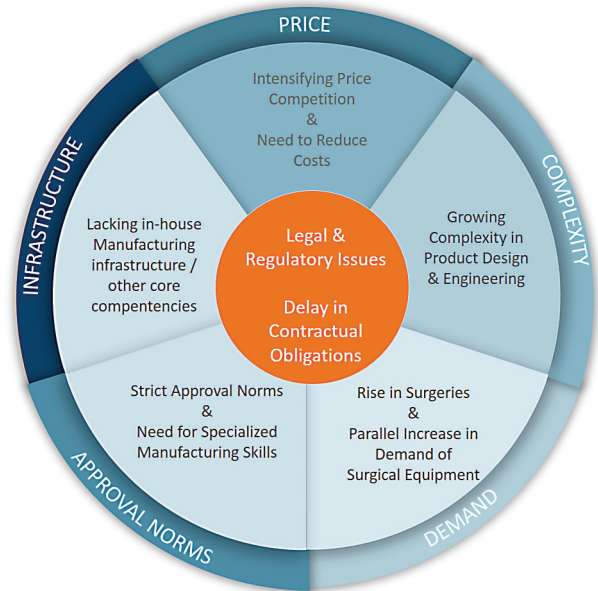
PRICE

Intensifying Price Competition & Need to Reduce Costs

COMPLEXITY

Growing Complexity in Product Design & Engineering

DEMAND

Rise in Surgeries & Parallel Increase in Demand of Surgical Equipment

APPROVAL NORMS

Strict Approval Norms & Need for Specialized Manufacturing Skills

INFRASTRUCTURE

Lacking in-house Manufacturing infrastructure / other core comptencies

Legal & Regulatory Issues

Delay in Contractual Obligations